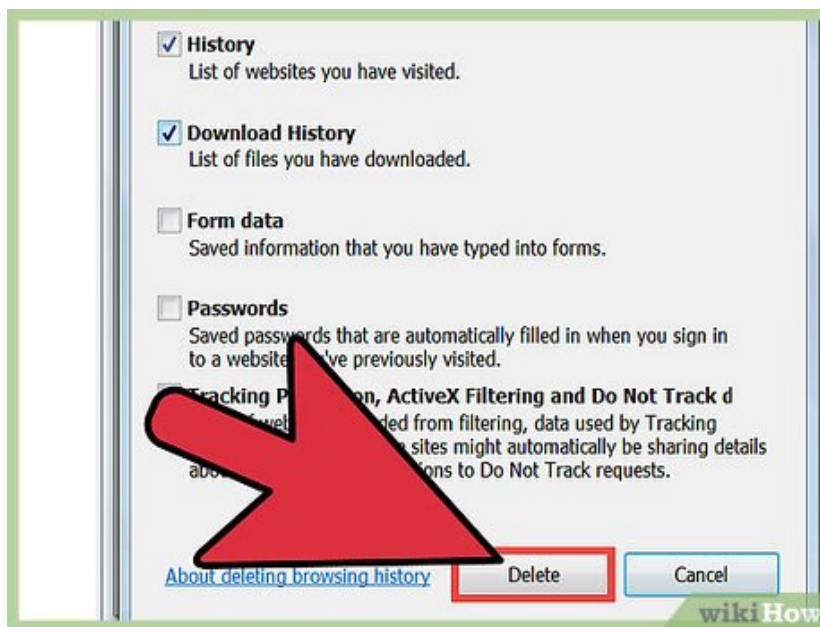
History
List of websites you have visited.

Download History
List of files you have downloaded.

Form data
Saved information that you have typed into forms.

Passwords
Saved passwords that are automatically filled in when you sign in to a website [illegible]'ve previously visited.

Tracking P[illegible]on, ActiveX Filtering and Do Not Track d
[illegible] web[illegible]ded from filtering, data used by Tracking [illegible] sites might automatically be sharing details abo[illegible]ons to Do Not Track requests.

About deleting browsing history

Delete

Cancel

wikiHow